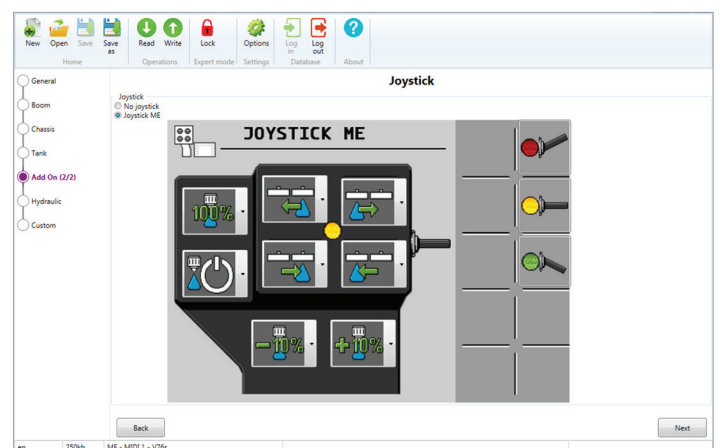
New Open Save Save as
Home
Read Write
Operations
Lock
Expert mode
Options
Settings
Log in Log out
Database
About

General
Boom
Chassis
Tank
Add On (2/2)
Hydraulic
Custom

Joystick

Joystick
No joystick
Joystick ME

JOYSTICK ME

100%

-10%
+10%

Back
Next

250kb ME - MIDI 1 - V76c